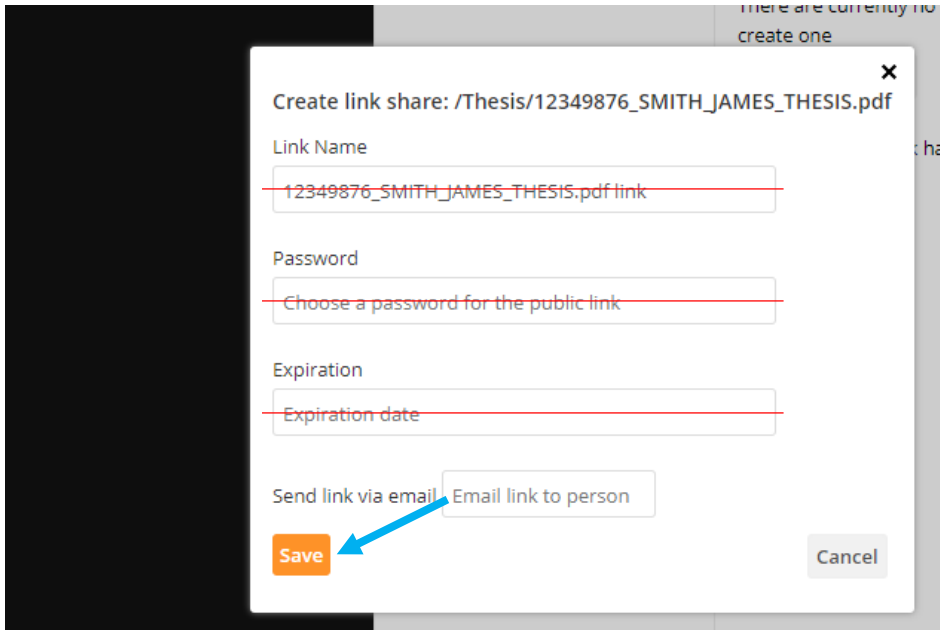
There are currently no
create one

ha

×

Create link share: /Thesis/12349876_SMITH_JAMES_THESIS.pdf

Link Name

12349876_SMITH_JAMES_THESIS.pdf link

Password

Choose a password for the public link

Expiration

Expiration date

Send link via email Email link to person

Save

Cancel